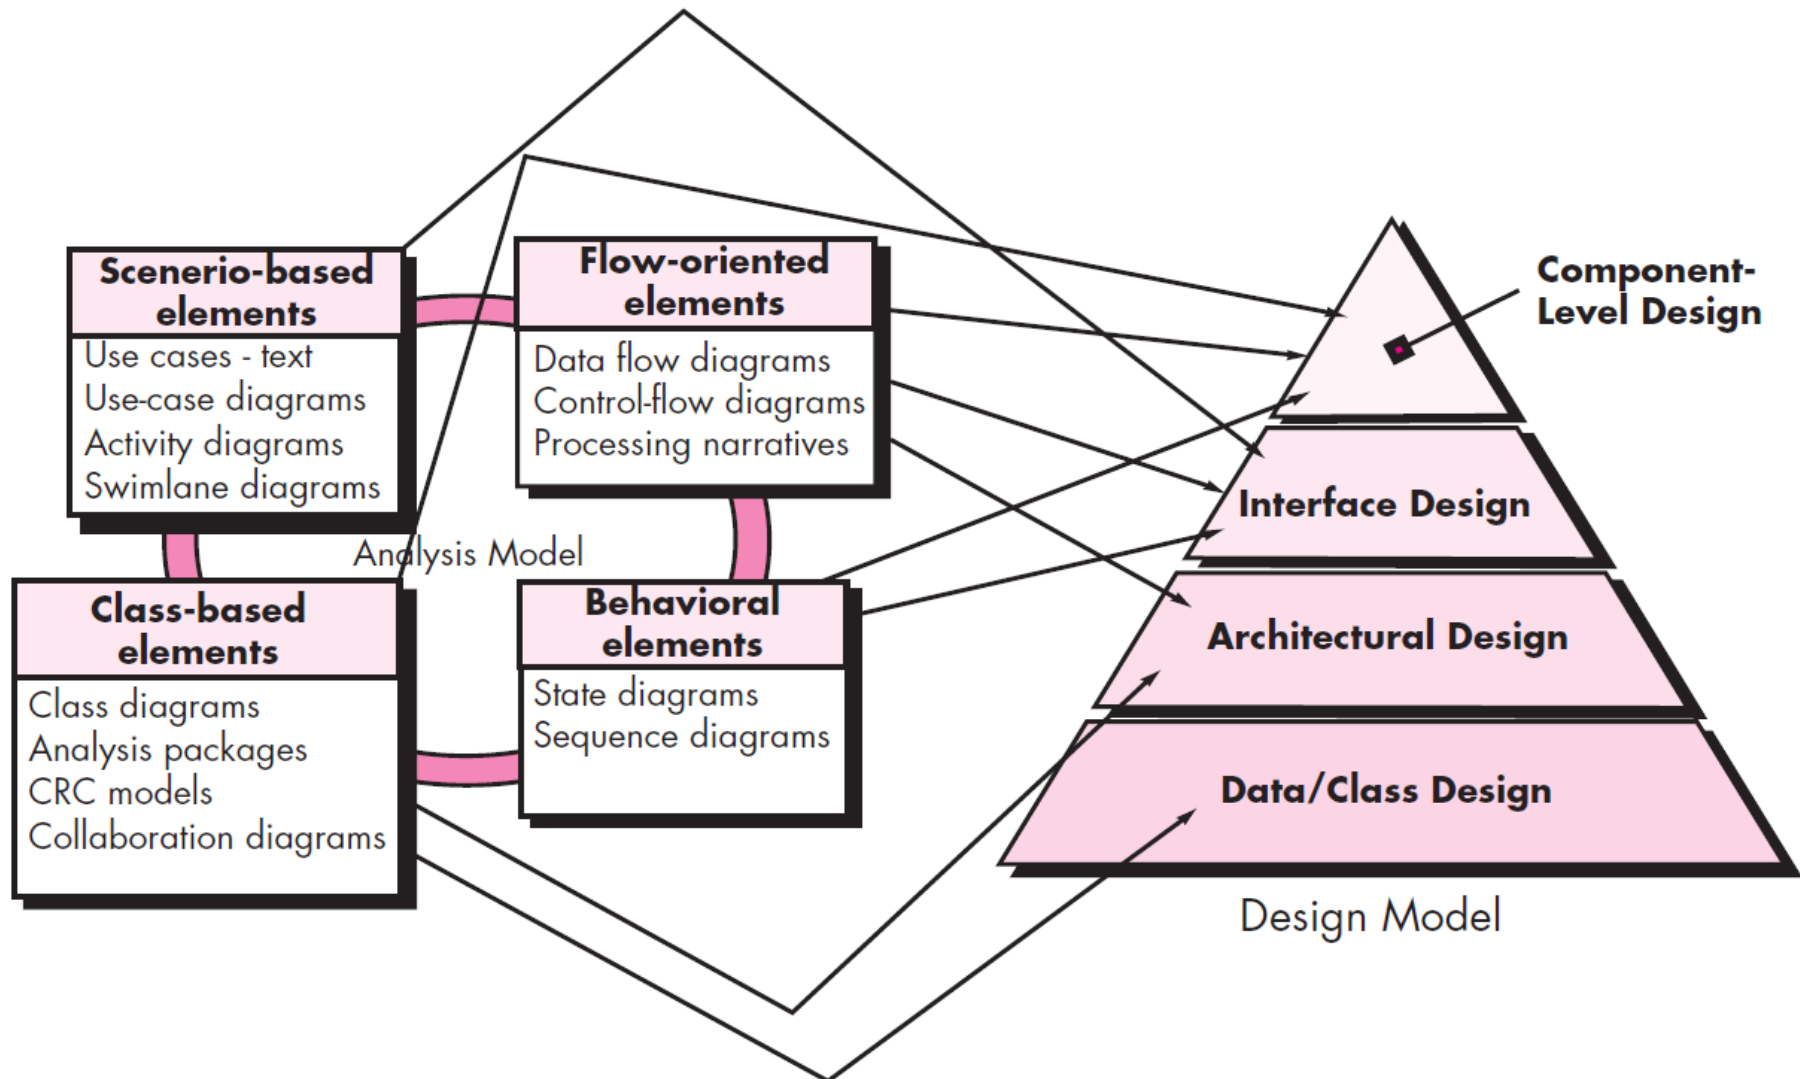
Scenerio-based elements

Use cases - text
Use-case diagrams
Activity diagrams
Swimlane diagrams

Flow-oriented elements

Data flow diagrams
Control-flow diagrams
Processing narratives

Analysis Model

Class-based elements

Class diagrams
Analysis packages
CRC models
Collaboration diagrams

Behavioral elements

State diagrams
Sequence diagrams

Component-Level Design

Interface Design

Architectural Design

Data/Class Design

Design Model